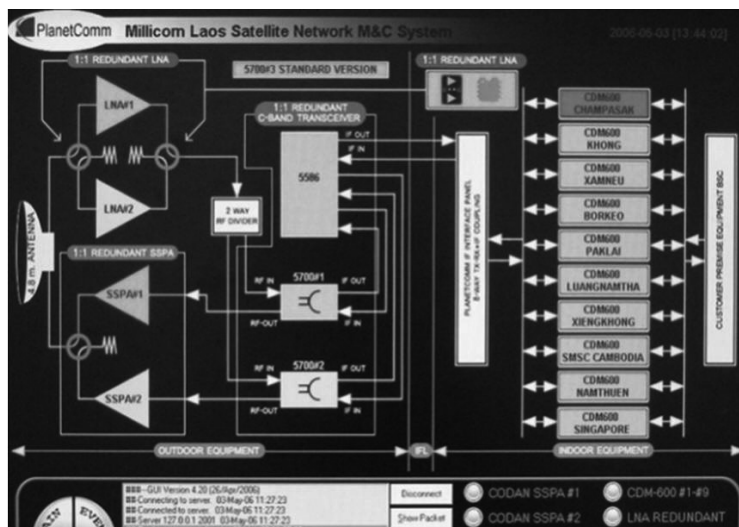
PlanetComm Millicom Laos Satellite Network M&C System

2006-05-03 [13:44:02]

1:1 REDUNDANT LNA

5700#3 STANDARD VERSION

1:1 REDUNDANT LNA

LNA#1

LNA#2

1:1 REDUNDANT C-BAND TRANSCEIVER

IF OUT

IF IN

5586

2 WAY RF DIVIDER

4.8 m. ANTENNA

1:1 REDUNDANT SSPA

SSPA#1

SSPA#2

RF IN

5700#1

IF OUT

RF-OUT

IF IN

RF IN

5700#2

IF OUT

RF-OUT

IF IN

PLANETCOMM IF INTERFACE PANEL 8-WAY TX-RX-IF COUPLING

CDM600 CHAMPASAK

CDM600 KHONG

CDM600 XAMNEU

CDM600 BORKEO

CDM600 PAKLAI

CDM600 LUANGNAMTHA

CDM600 XIENGKHONG

CDM600 SMSC CAMBODIA

CDM600 NAMTHUEN

CDM600 SINGAPORE

CUSTOMER PREMISE EQUIPMENT BSC

OUTDOOR EQUIPMENT

IFL

INDOOR EQUIPMENT

---GUI Version 4.20 (26/Apr/2006)
Connecting to server: 03-May-06 11:27:23
Connected to server: 03-May-06 11:27:23
Server 127.0.0.1 2001 03-May-06 11:27:22

Disconnect

Show Packet

CODAN SSPA #1

CODAN SSPA #2

CDM-600 #1-#9

LNA REDUNDANT

MAIN

EVE